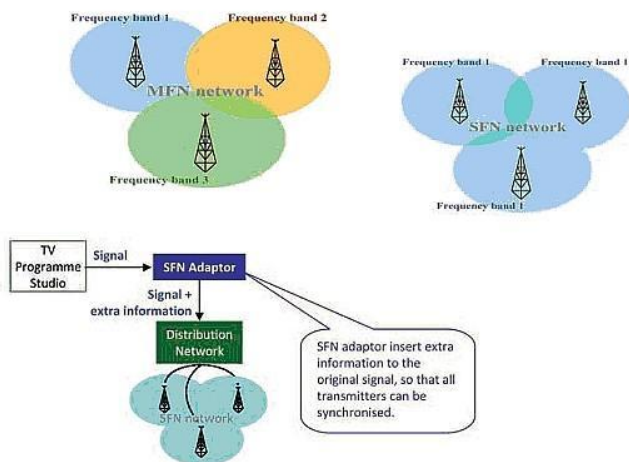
Frequency band 1
Frequency band 2
MFN network
Frequency band 3

Frequency band 1
Frequency band 1
SFN network
Frequency band 1

TV Programme Studio
Signal
SFN Adaptor
Signal + extra information
Distribution Network
SFN network

SFN adaptor insert extra information to the original signal, so that all transmitters can be synchronised.